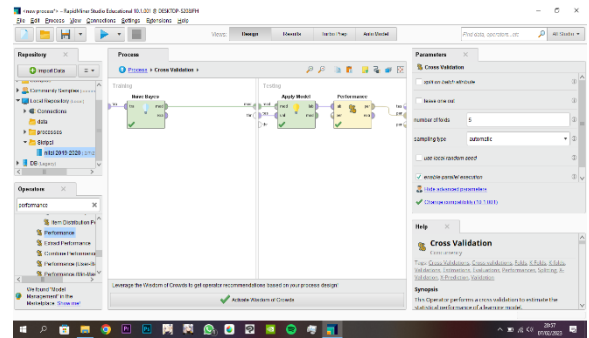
«new process*» – RapidMiner Studio Educational 10.1.001 @ DESKTOP-5333PH
File Edit Process View Connections Settings Extensions Help
Views: Design Results Turbo Prep Auto Model
Find data, operators...etc
All Studio

Repository
Import Data
Community Samples
Local Repository
Connections
data
processes
Skripsi
mkd 2019-2020

Operators
performance
Item Distribution Pe
Performance
Extract Performance
Combine Performance
Performance (Learn-B
Performance (Min-Ma
We found "Model Management" in the Marketplace. Show me!

Process
Process ▸ Cross Validation ▸
Training
Testing
Naive Bayes
Apply Model
Performance
tra
mod
exa
mod
unl
lab
per
exa
tes
mod
thr
per
ave
Leverage the Wisdom of Crowds to get operator recommendations based on your process design!
Activate Wisdom of Crowds

Parameters
Cross Validation
split on batch attribute
leave one out
number of folds 5
sampling type automatic
use local random seed
enable parallel execution
Hide advanced parameters
Change compatibility (10.1.001)

Help
Cross Validation
Concurrency
Tags: Cross Validations, Cross validation, Folds, K-folds, X-folds, Validations, Evaluation, Evaluations, Performances, Splitting, X-Validations, X-Predictions, Validation
Synopsis
This Operator performs a cross validation to estimate the statistical performance of a learning model.

20:57
07/02/2023